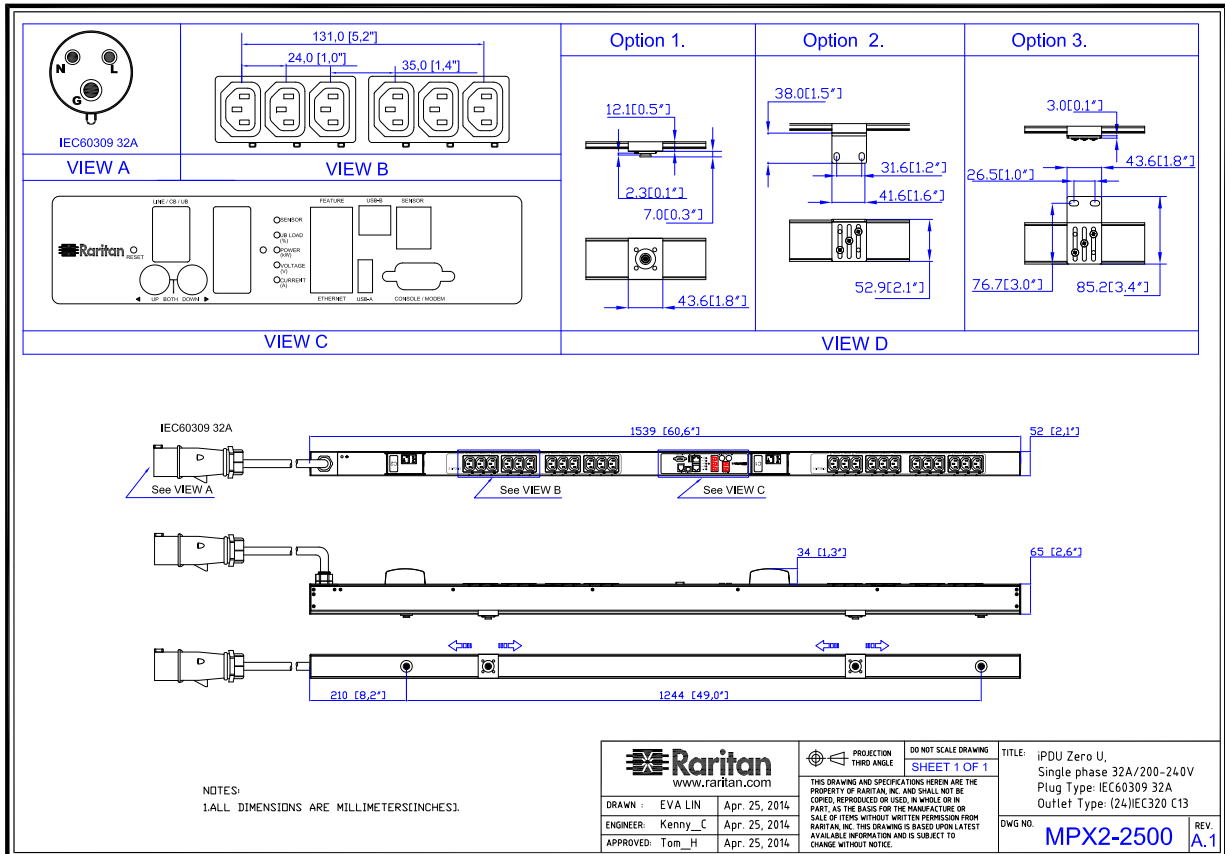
N L G
IEC60309 32A
VIEW A

131,0 [5,2"]
24,0 [1,0"]
35,0 [1,4"]
VIEW B

Option 1.
12.1[0.5"]
2.3[0.1"]
7.0[0.3"]
43.6[1.8"]

Option 2.
38.0[1.5"]
31.6[1.2"]
41.6[1.6"]
52.9[2.1"]

Option 3.
3.0[0.1"]
43.6[1.8"]
26.5[1.0"]
76.7[3.0"]
85.2[3.4"]

LINE / CB / UB
Raritan
RESET
UP BOTH DOWN
SENSOR
UB LOAD (%)
POWER (kW)
VOLTAGE (V)
CURRENT (A)
FEATURE
ETHERNET
USB-B
USB-A
SENSOR
CONSOLE / MODEM
VIEW C

VIEW D

IEC60309 32A
1539 [60,6"]
52 [2,1"]
See VIEW A
See VIEW B
See VIEW C
34 [1,3"]
65 [2,6"]
210 [8,2"]
1244 [49,0"]

NOTES:
1.ALL DIMENSIONS ARE MILLIMETERS[INCHES].

Raritan
www.raritan.com
PROJECTION THIRD ANGLE
DO NOT SCALE DRAWING
SHEET 1 OF 1
THIS DRAWING AND SPECIFICATIONS HEREIN ARE THE PROPERTY OF RARITAN, INC. AND SHALL NOT BE COPIED, REPRODUCED OR USED, IN WHOLE OR IN PART, AS THE BASIS FOR THE MANUFACTURE OR SALE OF ITEMS WITHOUT WRITTEN PERMISSION FROM RARITAN, INC. THIS DRAWING IS BASED UPON LATEST AVAILABLE INFORMATION AND IS SUBJECT TO CHANGE WITHOUT NOTICE.
DRAWN : EVA LIN Apr. 25, 2014
ENGINEER: Kenny_C Apr. 25, 2014
APPROVED: Tom_H Apr. 25, 2014
TITLE: iPDU Zero U,
Single phase 32A/200-240V
Plug Type: IEC60309 32A
Outlet Type: (24)IEC320 C13
DWG NO. MPX2-2500
REV. A.1